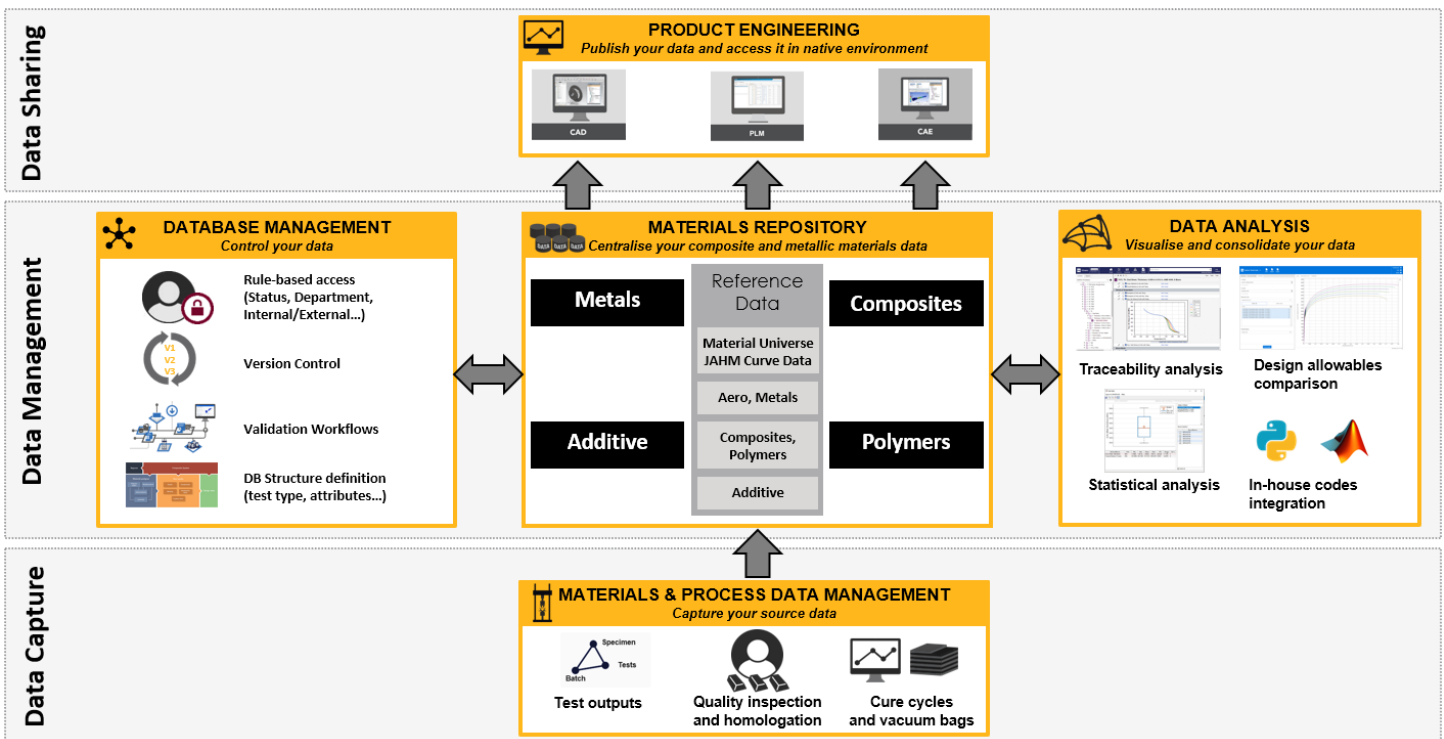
Data Sharing

PRODUCT ENGINEERING
Publish your data and access it in native environment

CAD

PLM

CAE

Data Management

DATABASE MANAGEMENT
Control your data

Rule-based access (Status, Department, Internal/External...)

V1
V2
V3

Version Control

Validation Workflows

DB Structure definition (test type, attributes...)

MATERIALS REPOSITORY
Centralise your composite and metallic materials data

Metals

Reference Data

Composites

Material Universe JAHM Curve Data

Aero, Metals

Additive

Composites, Polymers

Polymers

Additive

DATA ANALYSIS
Visualise and consolidate your data

Traceability analysis

Design allowables comparison

Statistical analysis

In-house codes integration

Data Capture

MATERIALS & PROCESS DATA MANAGEMENT
Capture your source data

Specimen
Tests
Batch

Test outputs

Quality inspection and homologation

Cure cycles and vacuum bags